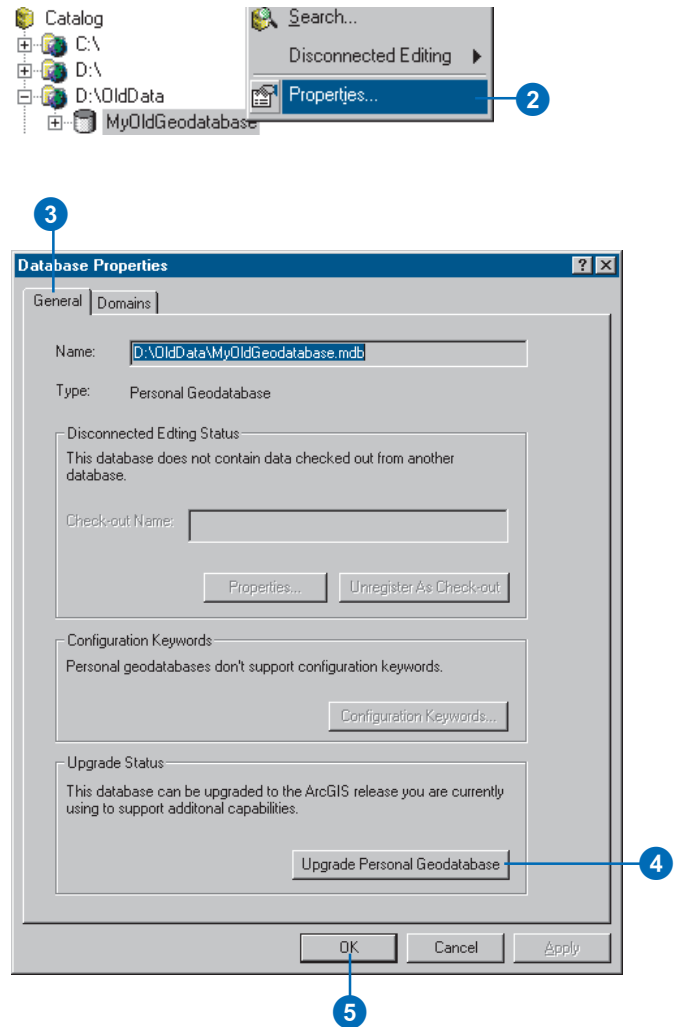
Catalog
C:\
D:\
D:\OldData
MyOldGeodatabase

Search...
Disconnected Editing
Properties...

2

3

Database Properties

General
Domains

Name: D:\OldData\MyOldGeodatabase.mdb

Type: Personal Geodatabase

Disconnected Edting Status
This database does not contain data checked out from another database.

Check-out Name:

Properties...
Unregister As Check-out

Configuration Keywords
Personal geodatabases don't support configuration keywords.

Configuration Keywords...

Upgrade Status
This database can be upgraded to the ArcGIS release you are currently using to support additonal capabilities.

Upgrade Personal Geodatabase

4

OK
Cancel
Apply

5